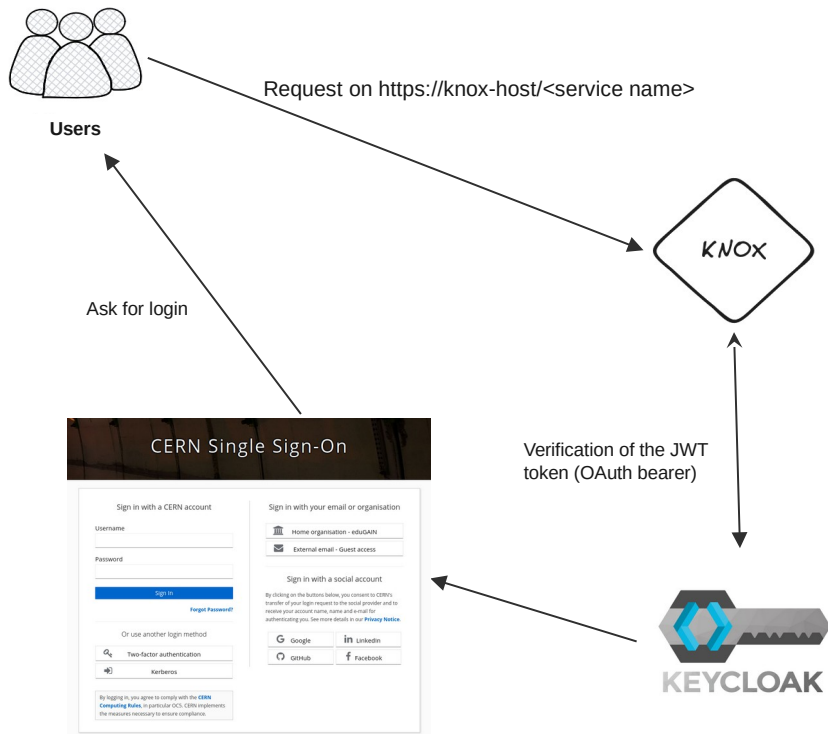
Users

Request on https://knox-host/<service name>

KNOX

Ask for login

Verification of the JWT token (OAuth bearer)

CERN Single Sign-On

Sign in with a CERN account

Username

Password

Sign In

Forgot Password?

Or use another login method

Two-factor authentication

Kerberos

By logging in, you agree to comply with the CERN Computing Rules, in particular OC5. CERN implements the measures necessary to ensure compliance.

Sign in with your email or organisation

Home organisation - eduGAIN

External email - Guest access

Sign in with a social account

By clicking on the buttons below, you consent to CERN's transfer of your login request to the social provider and to receive your account name, name and e-mail for authenticating you. See more details in our Privacy Notice.

Google

LinkedIn

GitHub

Facebook

KEYCLOAK